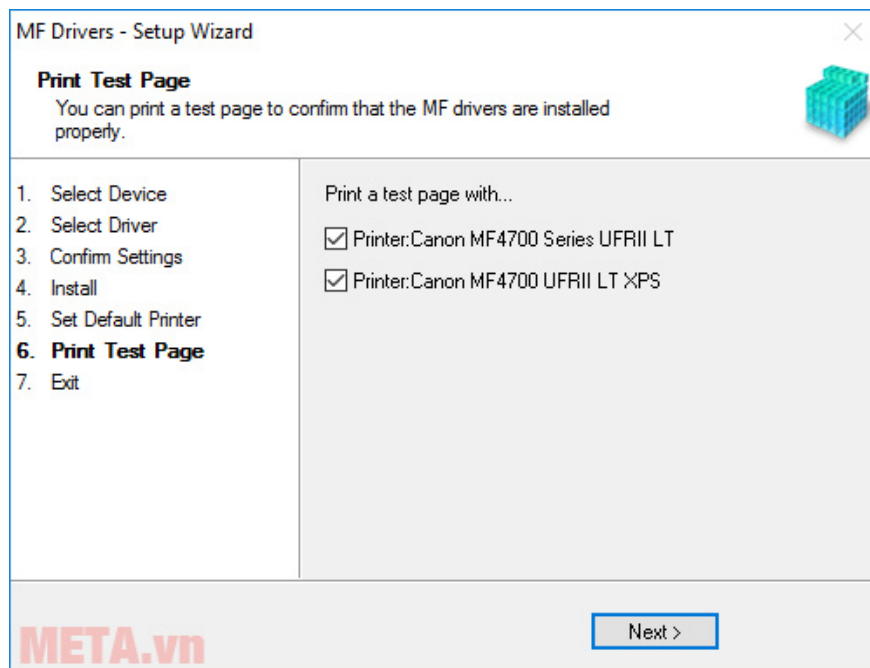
MF Drivers - Setup Wizard

Print Test Page

You can print a test page to confirm that the MF drivers are installed properly.

1. Select Device
2. Select Driver
3. Confirm Settings
4. Install
5. Set Default Printer
6. Print Test Page
7. Exit

Print a test page with...

☑ Printer:Canon MF4700 Series UFRII LT

☑ Printer:Canon MF4700 UFRII LT XPS

META.vn

Next >